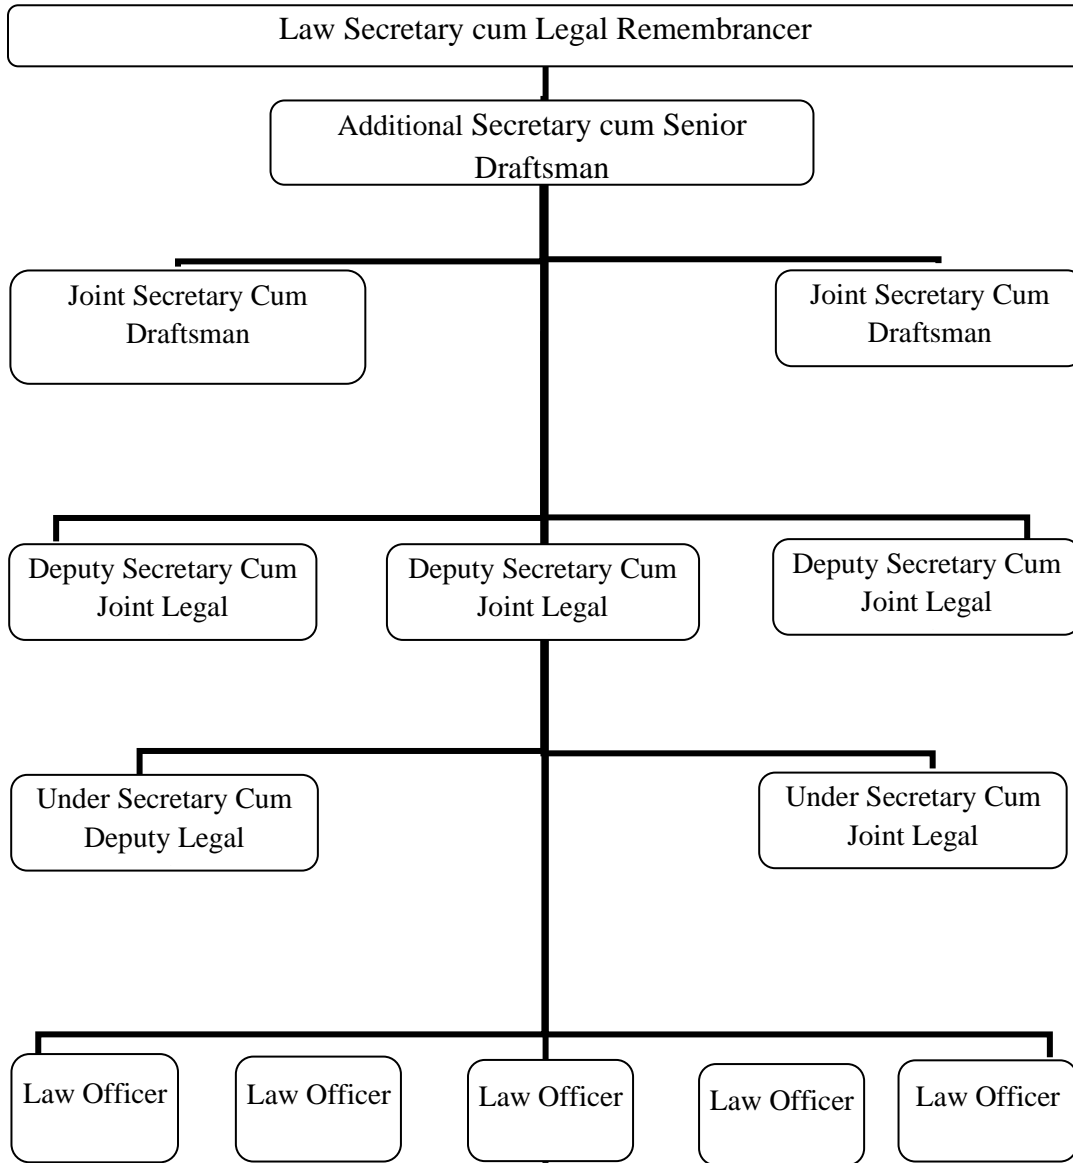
Law Secretary cum Legal Remembrancer

Additional Secretary cum Senior Draftsman

Joint Secretary Cum Draftsman

Joint Secretary Cum Draftsman

Deputy Secretary Cum Joint Legal

Deputy Secretary Cum Joint Legal

Deputy Secretary Cum Joint Legal

Under Secretary Cum Deputy Legal

Under Secretary Cum Joint Legal

Law Officer

Law Officer

Law Officer

Law Officer

Law Officer